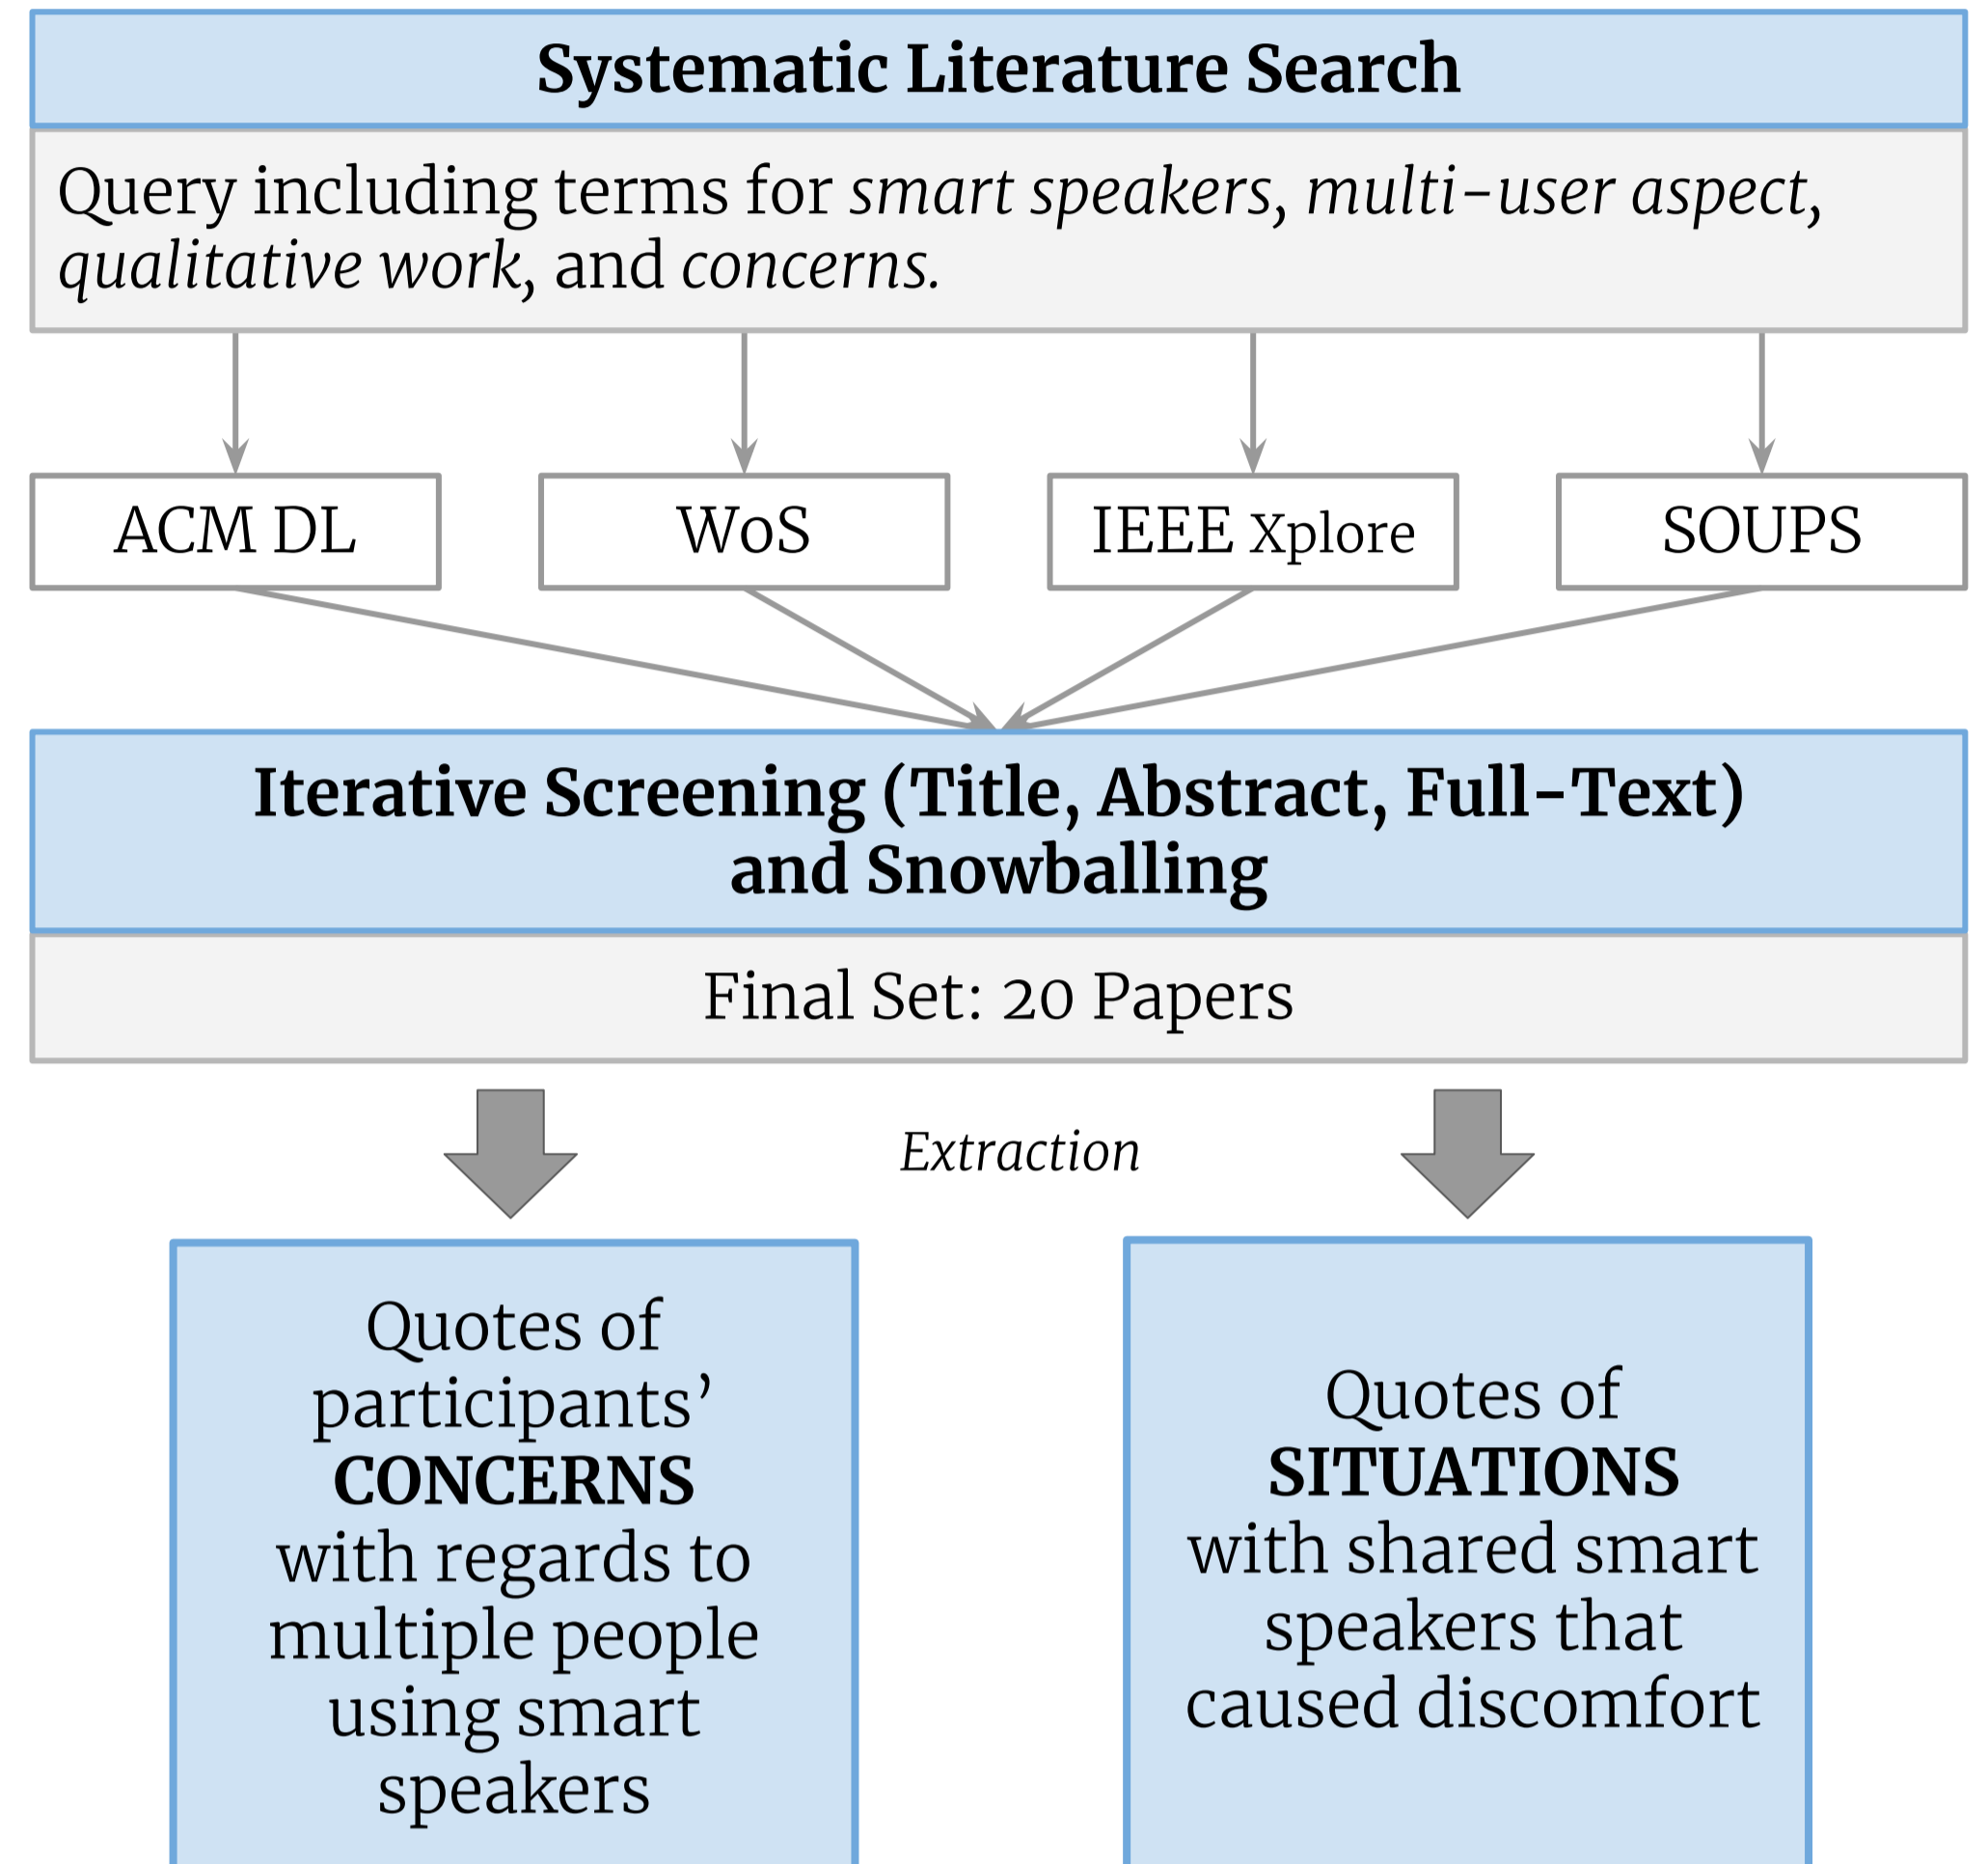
**Systematic Literature Search**

Query including terms for *smart speakers*, *multi-user aspect*, *qualitative work*, and *concerns*.

ACM DL

WoS

IEEE Xplore

SOUPS

**Iterative Screening (Title, Abstract, Full-Text) and Snowballing**

Final Set: 20 Papers

*Extraction*

Quotes of participants' **CONCERNS** with regards to multiple people using smart speakers

Quotes of **SITUATIONS** with shared smart speakers that caused discomfort